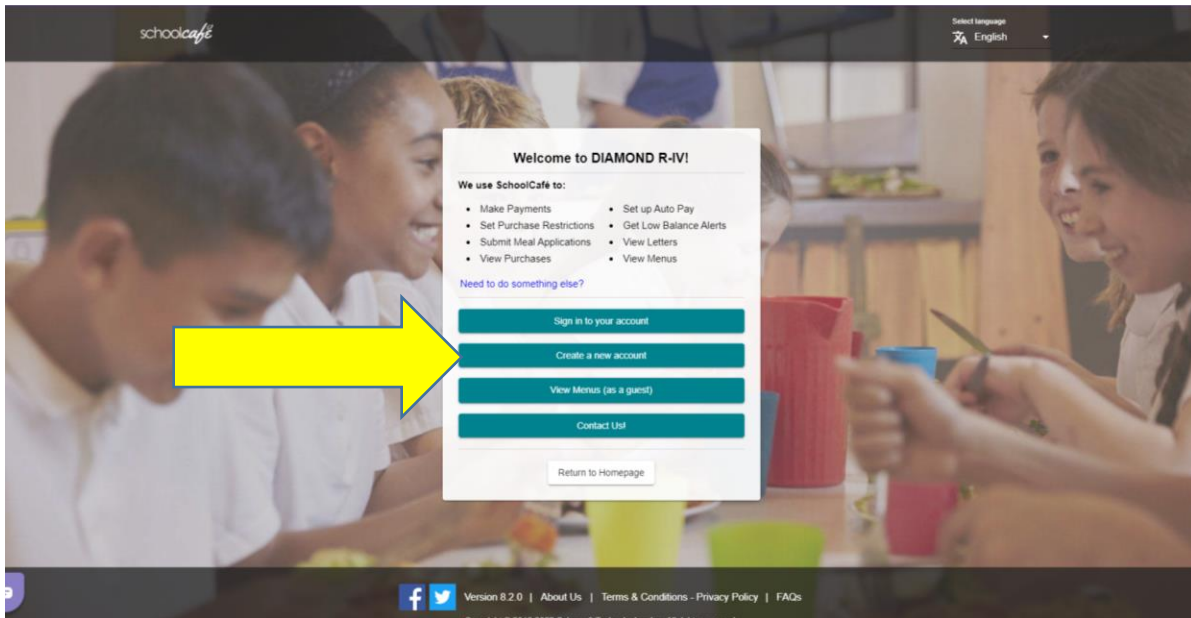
schoolcafé

Select language
English

Welcome to DIAMOND R-IV!

We use SchoolCafé to:

- Make Payments
- Set Purchase Restrictions
- Submit Meal Applications
- View Purchases
- Set up Auto Pay
- Get Low Balance Alerts
- View Letters
- View Menus

Need to do something else?

Sign in to your account

Create a new account

View Menus (as a guest)

Contact Us!

Return to Homepage

Version 8.2.0 | About Us | Terms & Conditions - Privacy Policy | FAQs